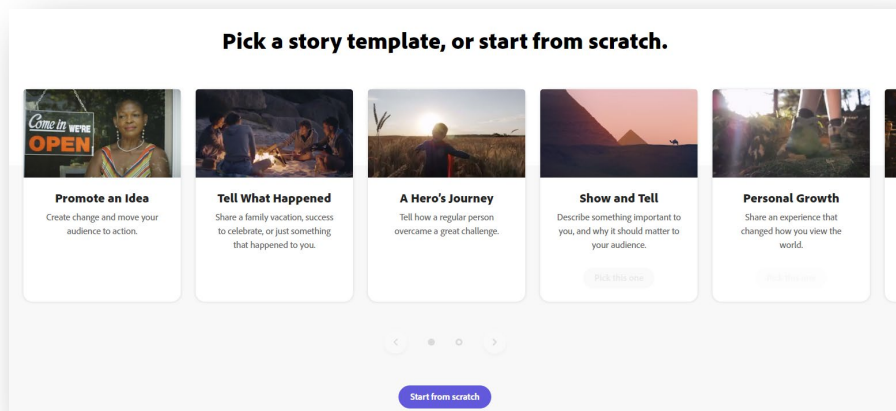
Pick a story template, or start from scratch.

Come in WE'RE OPEN

Promote an Idea
Create change and move your audience to action.

Tell What Happened
Share a family vacation, success to celebrate, or just something that happened to you.

A Hero's Journey
Tell how a regular person overcame a great challenge.

Show and Tell
Describe something important to you, and why it should matter to your audience.

Pick this one

Personal Growth
Share an experience that changed how you view the world.

Pick this one

Start from scratch